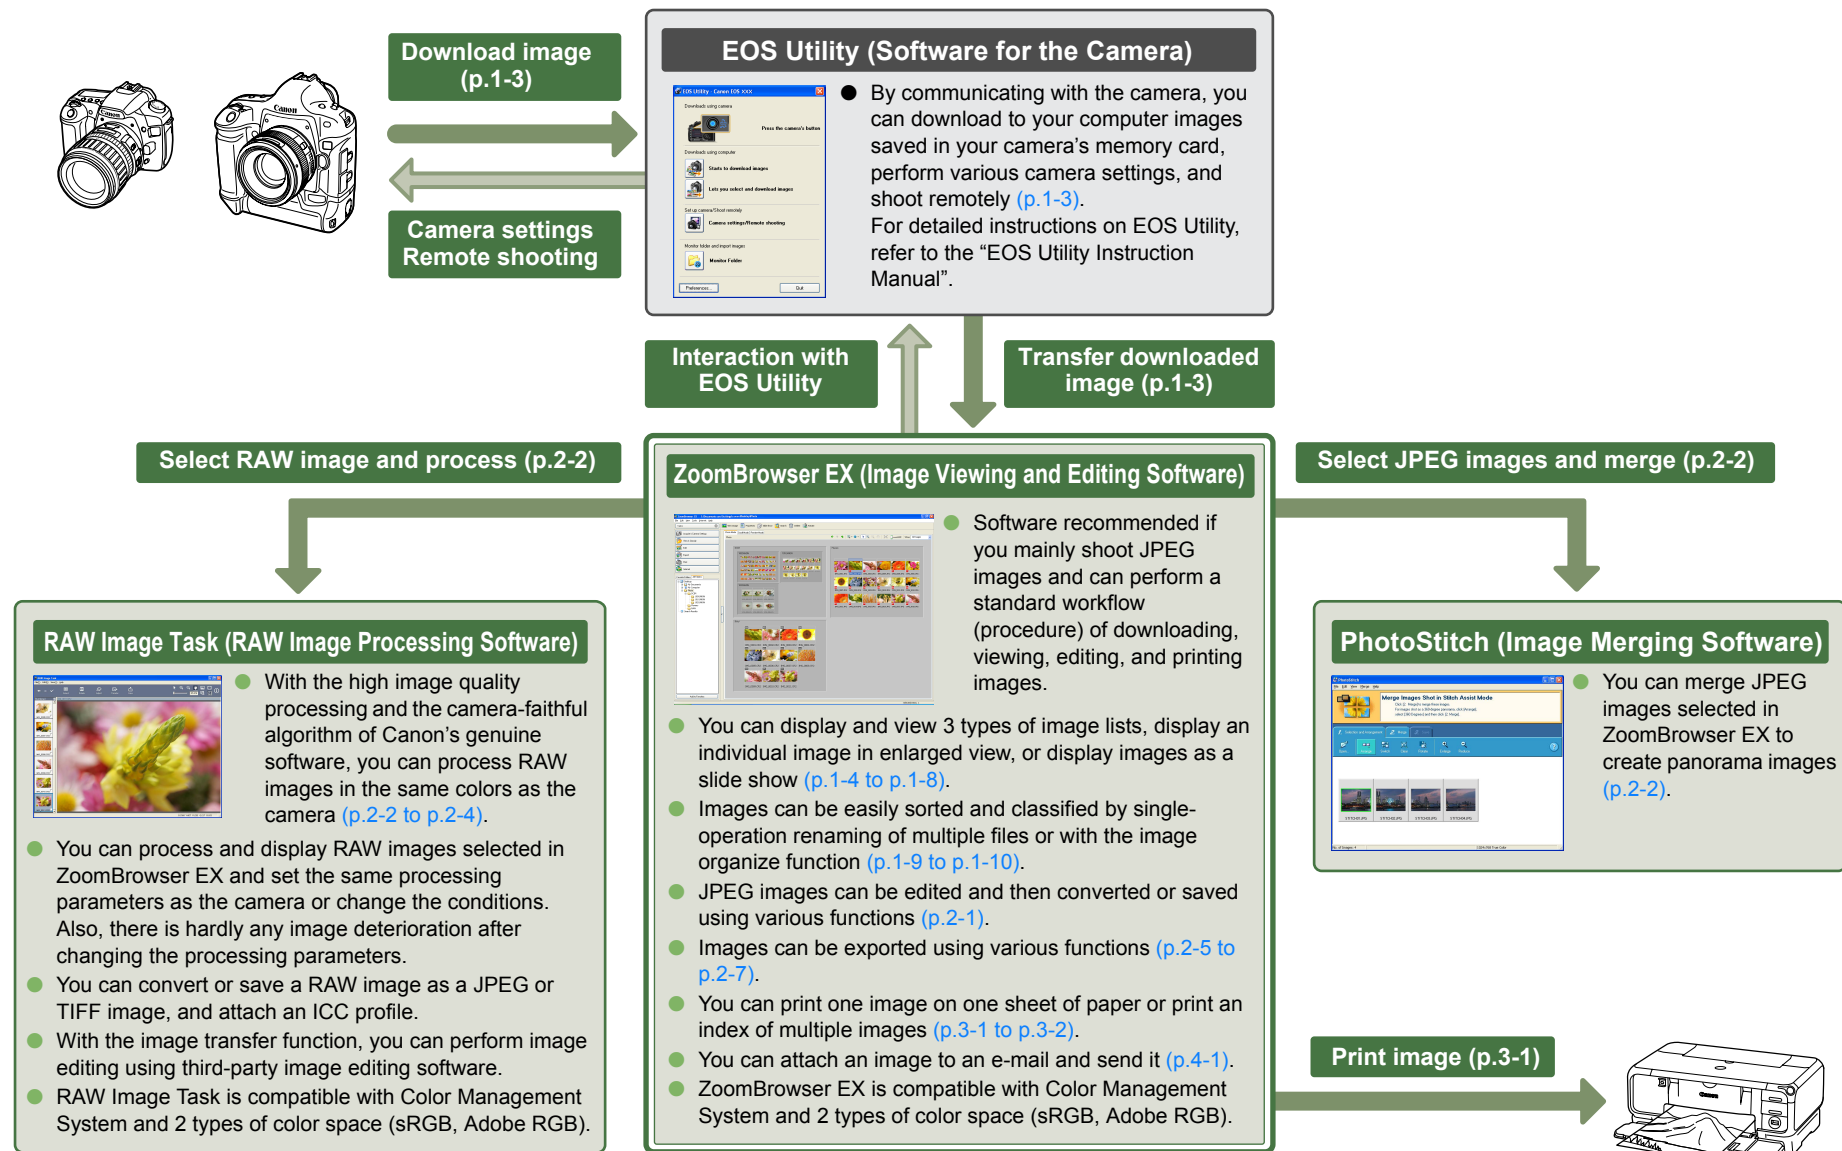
Download image (p.1-3)

Camera settings Remote shooting

EOS Utility (Software for the Camera)

By communicating with the camera, you can download to your computer images saved in your camera's memory card, perform various camera settings, and shoot remotely (p.1-3).
For detailed instructions on EOS Utility, refer to the "EOS Utility Instruction Manual".

Interaction with EOS Utility

Transfer downloaded image (p.1-3)

Select RAW image and process (p.2-2)

ZoomBrowser EX (Image Viewing and Editing Software)

Select JPEG images and merge (p.2-2)

Software recommended if you mainly shoot JPEG images and can perform a standard workflow (procedure) of downloading, viewing, editing, and printing images.

You can display and view 3 types of image lists, display an individual image in enlarged view, or display images as a slide show (p.1-4 to p.1-8).
Images can be easily sorted and classified by single-operation renaming of multiple files or with the image organize function (p.1-9 to p.1-10).
JPEG images can be edited and then converted or saved using various functions (p.2-1).
Images can be exported using various functions (p.2-5 to p.2-7).
You can print one image on one sheet of paper or print an index of multiple images (p.3-1 to p.3-2).
You can attach an image to an e-mail and send it (p.4-1).
ZoomBrowser EX is compatible with Color Management System and 2 types of color space (sRGB, Adobe RGB).

RAW Image Task (RAW Image Processing Software)

With the high image quality processing and the camera-faithful algorithm of Canon's genuine software, you can process RAW images in the same colors as the camera (p.2-2 to p.2-4).
You can process and display RAW images selected in ZoomBrowser EX and set the same processing parameters as the camera or change the conditions. Also, there is hardly any image deterioration after changing the processing parameters.
You can convert or save a RAW image as a JPEG or TIFF image, and attach an ICC profile.
With the image transfer function, you can perform image editing using third-party image editing software.
RAW Image Task is compatible with Color Management System and 2 types of color space (sRGB, Adobe RGB).

PhotoStitch (Image Merging Software)

You can merge JPEG images selected in ZoomBrowser EX to create panorama images (p.2-2).

Print image (p.3-1)